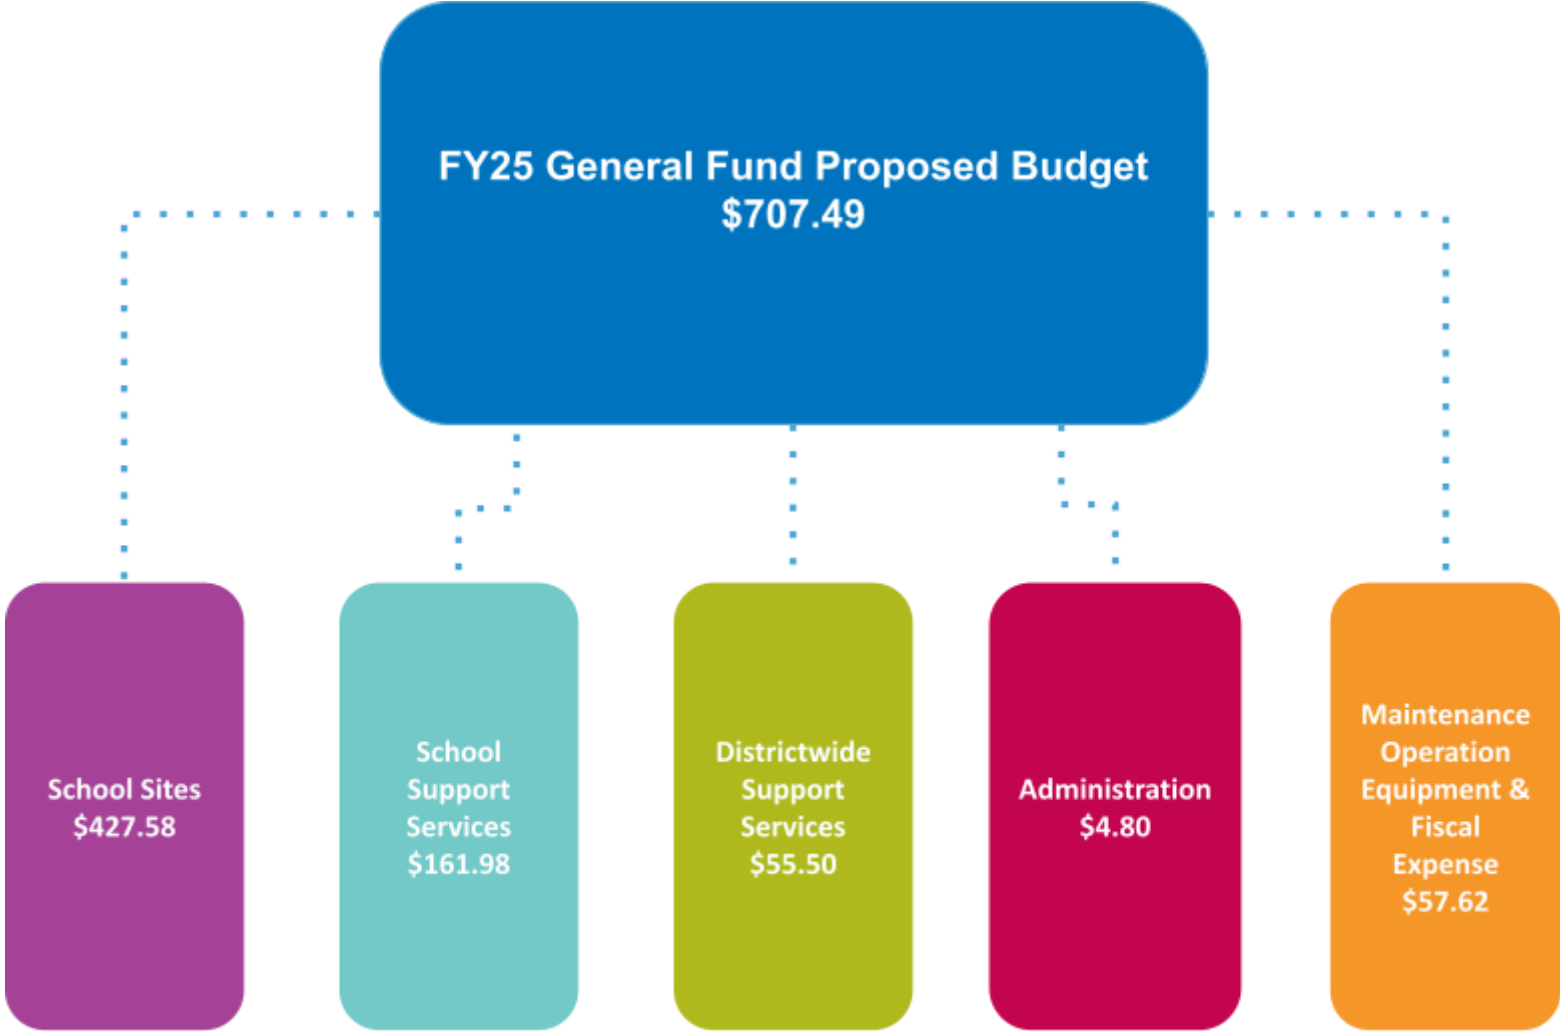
FY25 General Fund Proposed Budget
$707.49

School Sites
$427.58

School Support Services
$161.98

Districtwide Support Services
$55.50

Administration
$4.80

Maintenance Operation Equipment & Fiscal Expense
$57.62